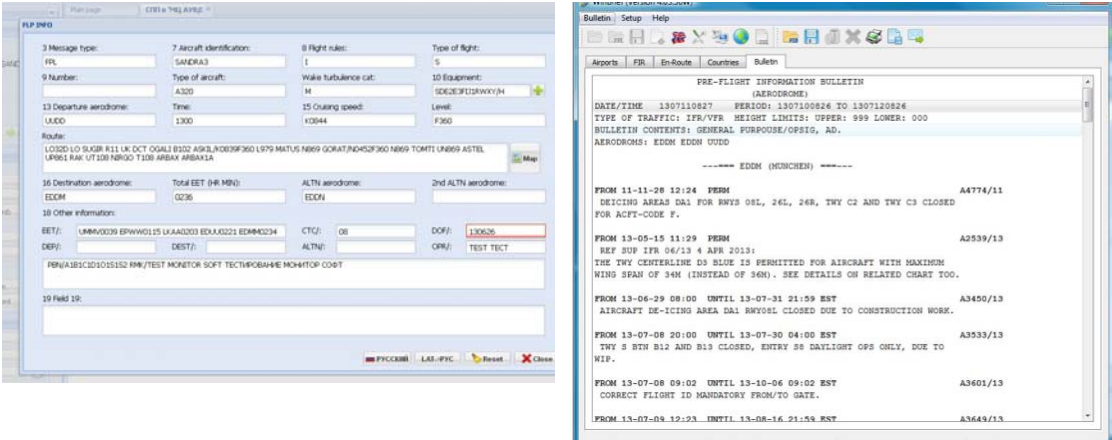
Main page

FLP INFO

3 Message type:
FPL
7 Aircraft identification:
SANDRA3
8 Flight rules:
I
Type of flight:
S
9 Number:
Type of aircraft:
A320
Wake turbulence cat:
M
10 Equipment:
SDE2E3FIJ1RWXY/H
13 Departure aerodrome:
UUDD
Time:
1300
15 Cruising speed:
K0844
Level:
F360
Route:
LO32D LO SUGIR R11 UK DCT OGALI B102 ASKIL/K0839F360 L979 MATUS N869 GORAT/N0452F360 N869 TOMTI UN869 ASTEL UP861 RAK UT108 NIRGO T108 ARBAX ARBAX1A
Map
16 Destination aerodrome:
EDDM
Total EET (HR MIN):
0236
ALTN aerodrome:
EDDN
2nd ALTN aerodrome:
18 Other information:
EET/: UMMV0039 EPWW0115 LKAA0203 EDUU0221 EDMM0234
CTC/: 08
DOF/: 130626
DEP/:
DEST/:
ALTN/:
OPR/: TEST TECT
PBN/A1B1C1D1O1S1S2 RMK/TEST MONITOR SOFT ТЕСТИРОВАНИЕ МОНИТОР СОФТ
19 Field 19:
РУССКИЙ LAT->РУС Reset Close

Bulletin Setup Help
Airports FIR En-Route Countries Bulletin

PRE-FLIGHT INFORMATION BULLETIN
(AERODROME)
DATE/TIME 1307110827 PERIOD: 1307100826 TO 1307120826
TYPE OF TRAFFIC: IFR/VFR HEIGHT LIMITS: UPPER: 999 LOWER: 000
BULLETIN CONTENTS: GENERAL PURPOUSE/OPSIG, AD.
AERODROMS: EDDM EDDN UUDD

---=== EDDM (MUNCHEN) ===---

FROM 11-11-28 12:24 PERM A4774/11
DEICING AREAS DA1 FOR RWYS 08L, 26L, 26R, TWY C2 AND TWY C3 CLOSED FOR ACFT-CODE F.

FROM 13-05-15 11:29 PERM A2539/13
REF SUP IFR 06/13 4 APR 2013:
THE TWY CENTERLINE D3 BLUE IS PERMITTED FOR AIRCRAFT WITH MAXIMUM WING SPAN OF 34M (INSTEAD OF 36M). SEE DETAILS ON RELATED CHART TOO.

FROM 13-06-29 08:00 UNTIL 13-07-31 21:59 EST A3450/13
AIRCRAFT DE-ICING AREA DA1 RWY08L CLOSED DUE TO CONSTRUCTION WORK.

FROM 13-07-08 20:00 UNTIL 13-07-30 04:00 EST A3533/13
TWY S BTN B12 AND B13 CLOSED, ENTRY S8 DAYLIGHT OPS ONLY, DUE TO WIP.

FROM 13-07-08 09:02 UNTIL 13-10-06 09:02 EST A3601/13
CORRECT FLIGHT ID MANDATORY FROM/TO GATE.

FROM 13-07-09 12:23 UNTIL 13-08-16 21:59 EST A3649/13